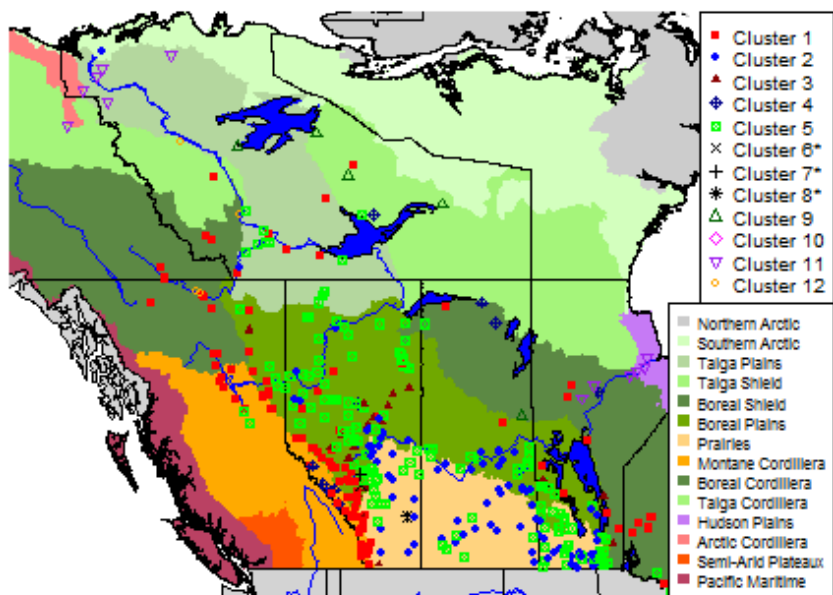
Cluster 1
Cluster 2
Cluster 3
Cluster 4
Cluster 5
Cluster 6*
Cluster 7*
Cluster 8*
Cluster 9
Cluster 10
Cluster 11
Cluster 12

Northern Arctic
Southern Arctic
Taiga Plains
Taiga Shield
Boreal Shield
Boreal Plains
Prairies
Montane Cordillera
Boreal Cordillera
Taiga Cordillera
Hudson Plains
Arctic Cordillera
Semi-Arid Plateaux
Pacific Maritime